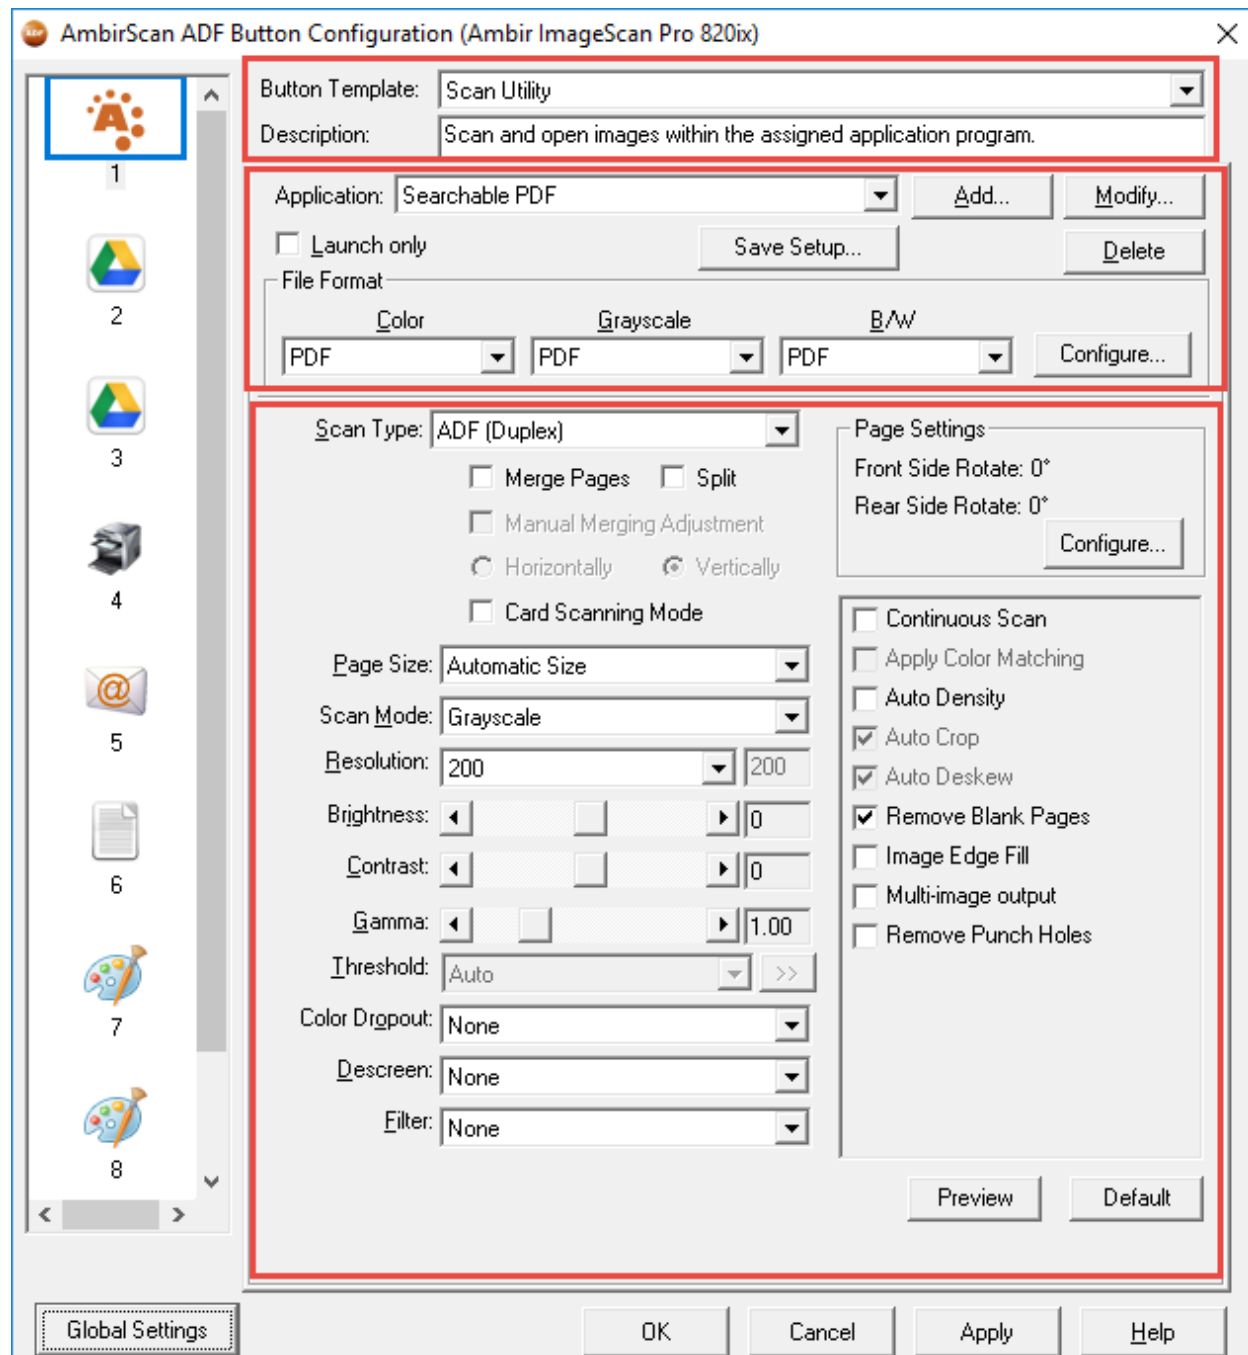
AmbirScan ADF Button Configuration (Ambir ImageScan Pro 820ix)

1
2
3
4
5
6
7
8

Button Template: Scan Utility
Description: Scan and open images within the assigned application program.

Application: Searchable PDF
Add...
Modify...
Launch only
Save Setup...
Delete
File Format
Color
Grayscale
B/W
PDF
PDF
PDF
Configure...

Scan Type: ADF (Duplex)
Merge Pages
Split
Manual Merging Adjustment
Horizontally
Vertically
Card Scanning Mode
Page Size: Automatic Size
Scan Mode: Grayscale
Resolution: 200
200
Brightness: 0
Contrast: 0
Gamma: 1.00
Threshold: Auto
>>
Color Dropout: None
Descreen: None
Filter: None

Page Settings
Front Side Rotate: 0°
Rear Side Rotate: 0°
Configure...

Continuous Scan
Apply Color Matching
Auto Density
Auto Crop
Auto Deskew
Remove Blank Pages
Image Edge Fill
Multi-image output
Remove Punch Holes

Preview
Default

Global Settings
OK
Cancel
Apply
Help